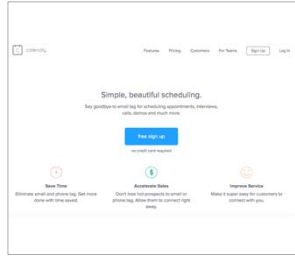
calendly

Features Pricing Customers For Teams Sign Up Log In

Simple, beautiful scheduling.

Say goodbye to email tag for scheduling appointments, interviews, calls, demos and much more.

Free sign up

no credit card required

Save Time

Eliminate email and phone tag. Get more done with time saved.

Accelerate Sales

Don't lose hot prospects to email or phone tag. Allow them to connect right away.

Improve Service

Make it super easy for customers to connect with you.